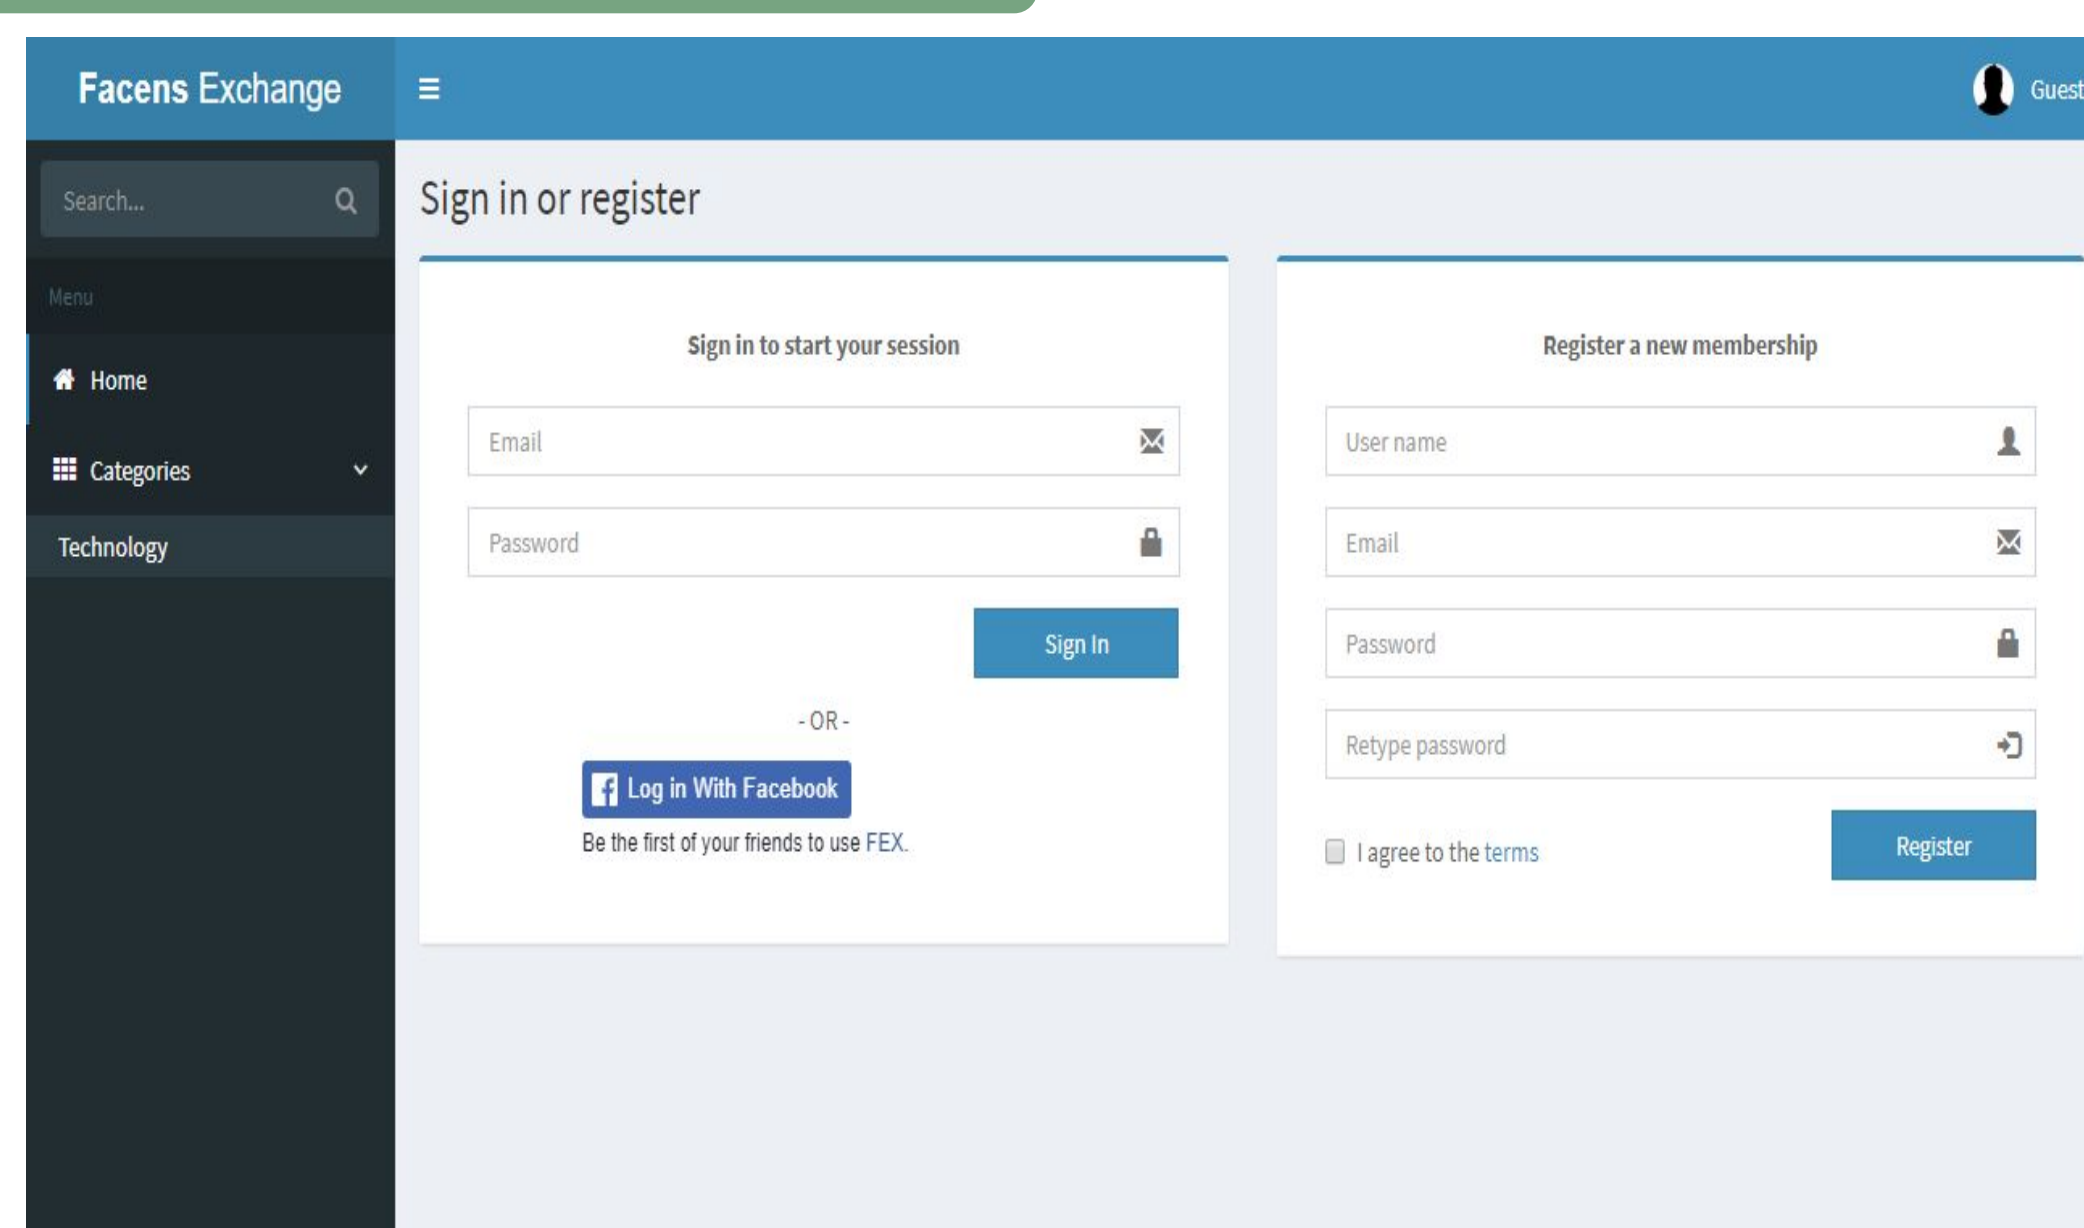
Facens Exchange

Guest

Search...

Menu

Home

Categories

Technology

Sign in or register

Sign in to start your session

Email

Password

Sign In

- OR -

Log in With Facebook

Be the first of your friends to use FEX.

Register a new membership

User name

Email

Password

Retype password

I agree to the terms

Register